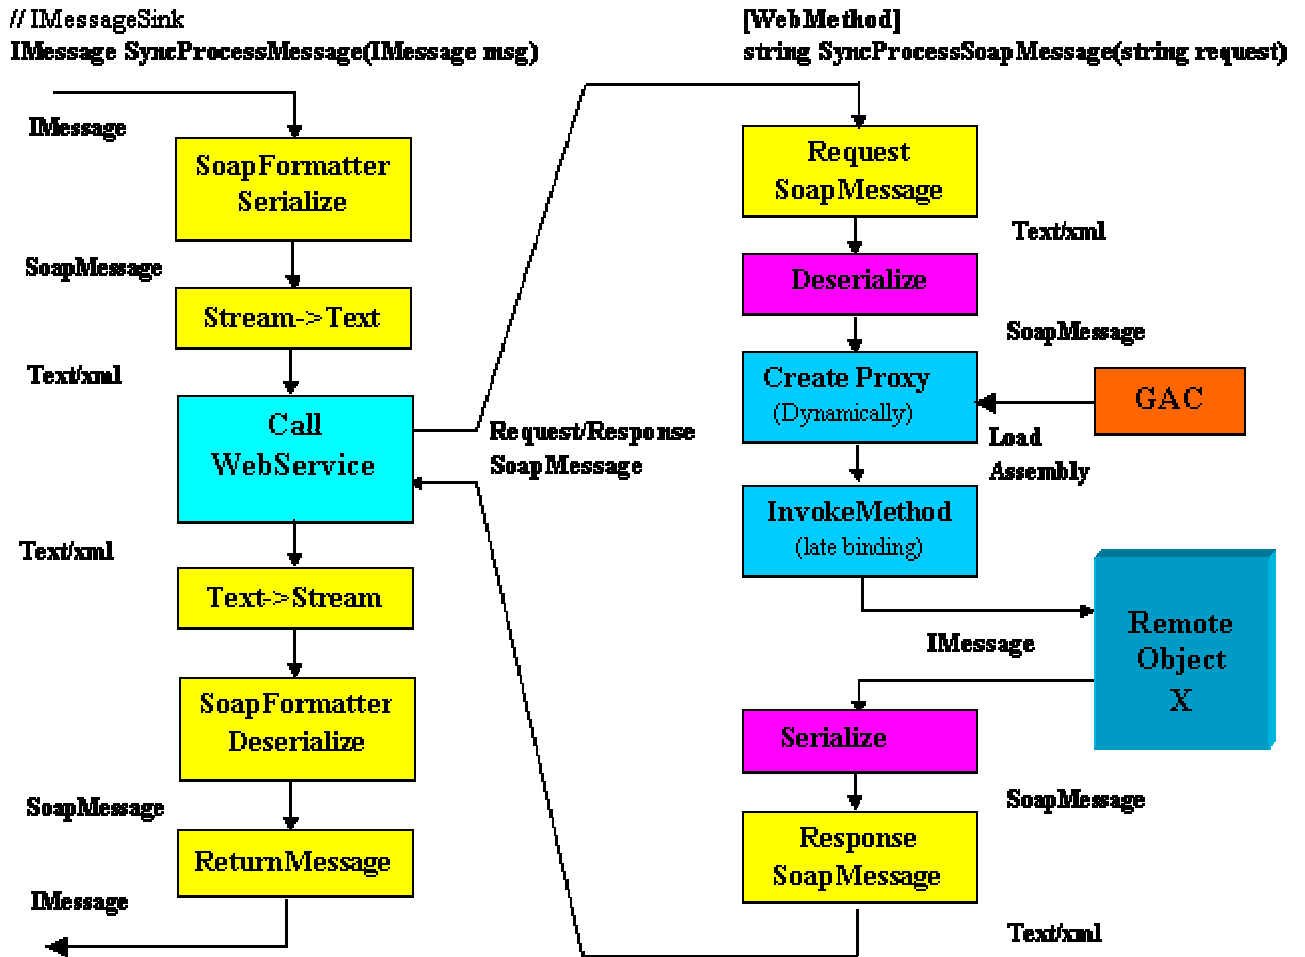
// IMessageSink
IMessage SyncProcessMessage(IMessage msg)

IMessage

SoapFormatter Serialize

SoapMessage

Stream->Text

Text/xml

Call WebService

Text/xml

Text->Stream

SoapFormatter Deserialize

SoapMessage

ReturnMessage

IMessage

Request/Response SoapMessage

[WebMethod]
string SyncProcessSoapMessage(string request)

Request SoapMessage

Text/xml

Deserialize

SoapMessage

Create Proxy (Dynamically)

GAC

Load Assembly

InvokeMethod (late binding)

Remote Object X

IMessage

Serialize

SoapMessage

Response SoapMessage

Text/xml